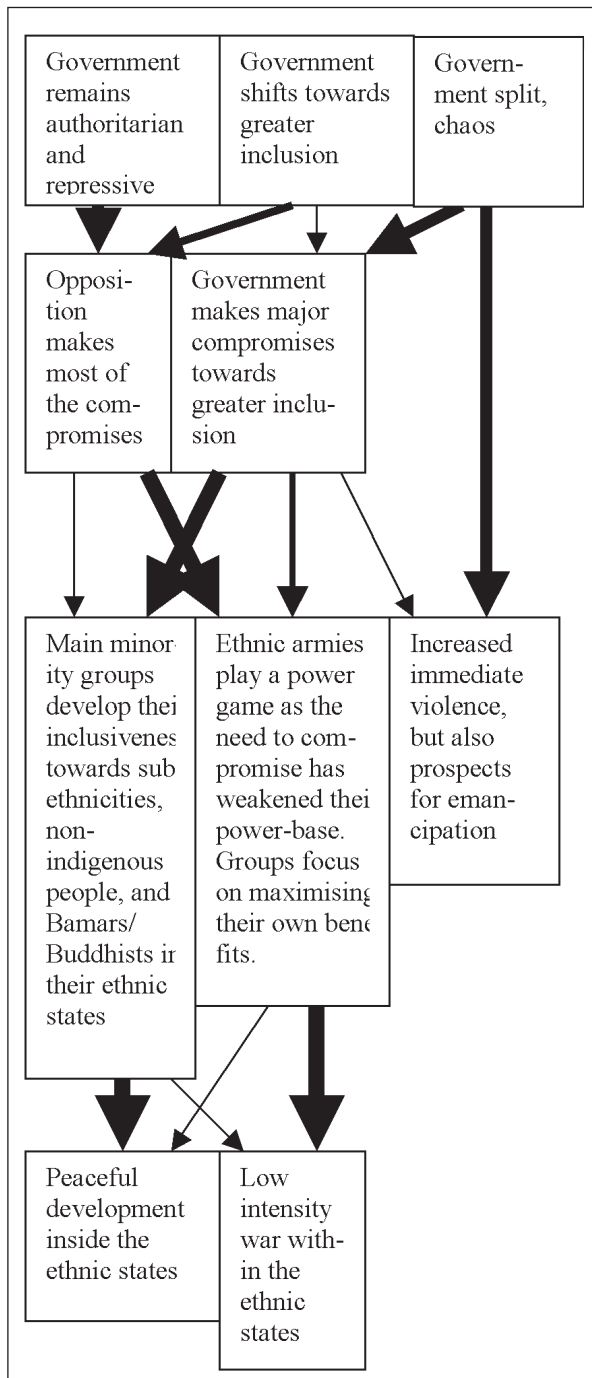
Government remains authoritarian and repressive

Government shifts towards greater inclusion

Government split, chaos

Opposition makes most of the compromises

Government makes major compromises towards greater inclusion

Main minori ity groups develop thei inclusivenes towards sub ethnicities, non-indigenous people, and Bamars/ Buddhists ir their ethnic states

Ethnic armies play a power game as the need to compromise has weakened thei power-base. Groups focus on maximising their own bene fits.

Increased immediate violence, but also prospects for emancipation

Peaceful development inside the ethnic states

Low intensity war within the ethnic states